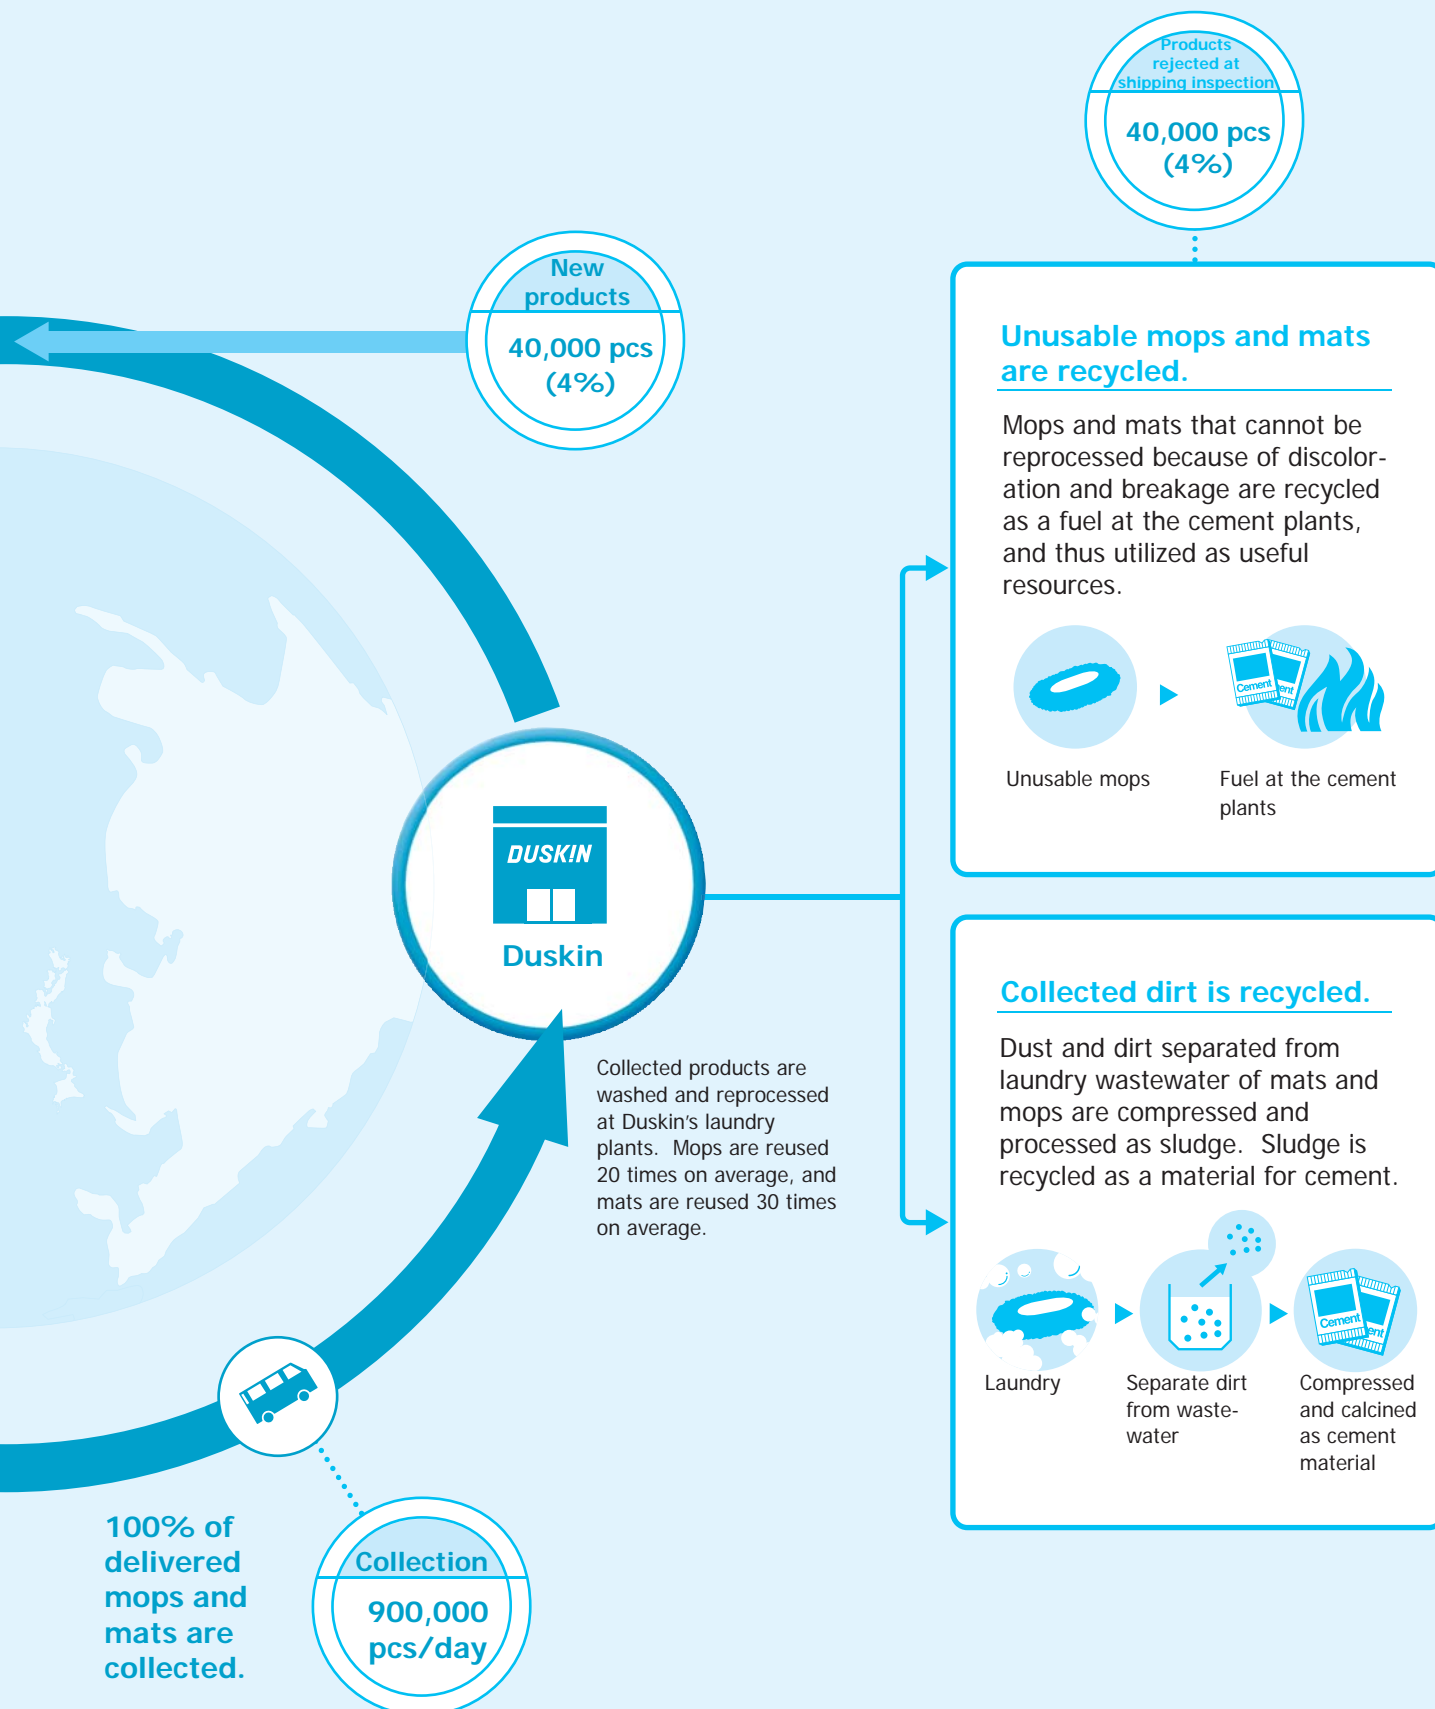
Products rejected at shipping inspection

40,000 pcs (4%)

New products

40,000 pcs (4%)

Unusable mops and mats are recycled.

Mops and mats that cannot be reprocessed because of discoloration and breakage are recycled as a fuel at the cement plants, and thus utilized as useful resources.

Cement

Cement

Unusable mops

Fuel at the cement plants

DUSKIN

Duskin

Collected products are washed and reprocessed at Duskin's laundry plants. Mops are reused 20 times on average, and mats are reused 30 times on average.

Collected dirt is recycled.

Dust and dirt separated from laundry wastewater of mats and mops are compressed and processed as sludge. Sludge is recycled as a material for cement.

Cement

Laundry

Separate dirt from wastewater

Compressed and calcined as cement material

100% of delivered mops and mats are collected.

Collection

900,000 pcs/day